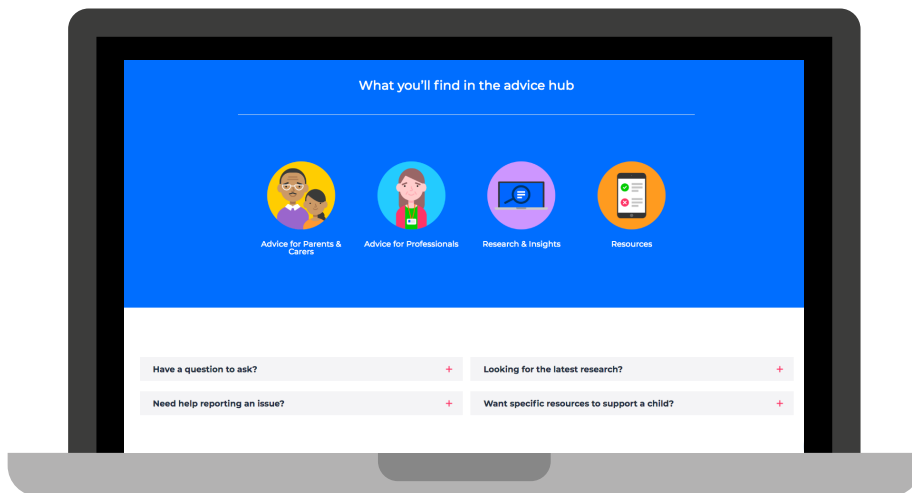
What you'll find in the advice hub

Advice for Parents & Carers

Advice for Professionals

Research & Insights

Resources

Have a question to ask? +

Looking for the latest research? +

Need help reporting an issue? +

Want specific resources to support a child? +